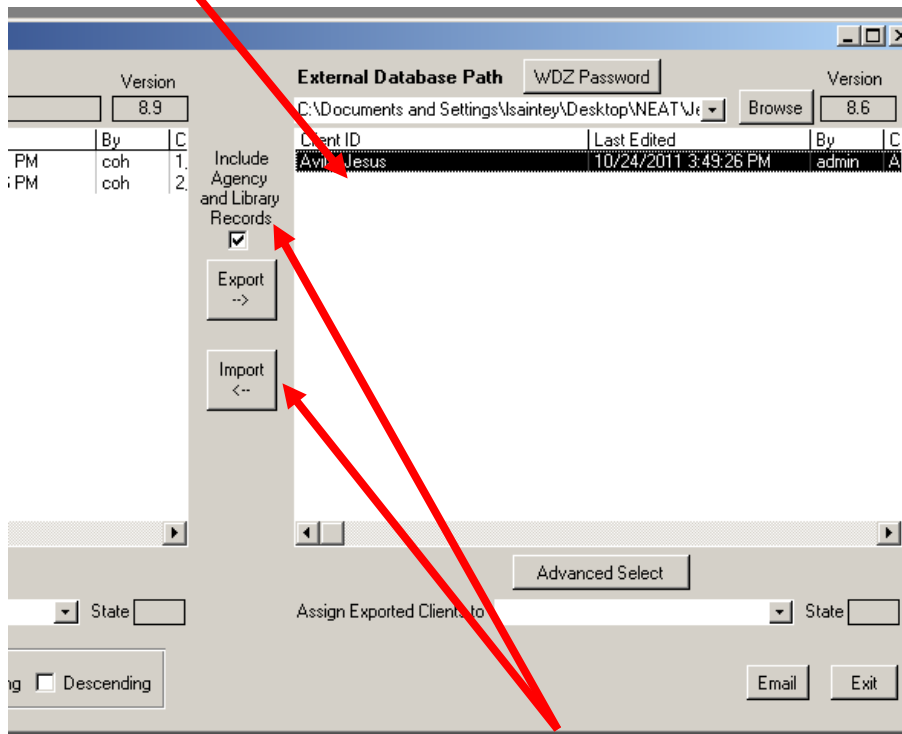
Version
8.9

| By | C |
|---|---|
| PM coh | 1. |
| PM coh | 2. |

Include Agency and Library Records

Export -->

Import <--

External Database Path
WDZ Password
Version
8.6
C:\Documents and Settings\lsaintey\Desktop\NEAT\Je
Browse

| Client ID | Last Edited | By | C |
|---|---|---|---|
| Avi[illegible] Jesus | 10/24/2011 3:49:26 PM | admin | A |

Advanced Select

State

Assign Exported Clients to

State

ng Descending

Email

Exit